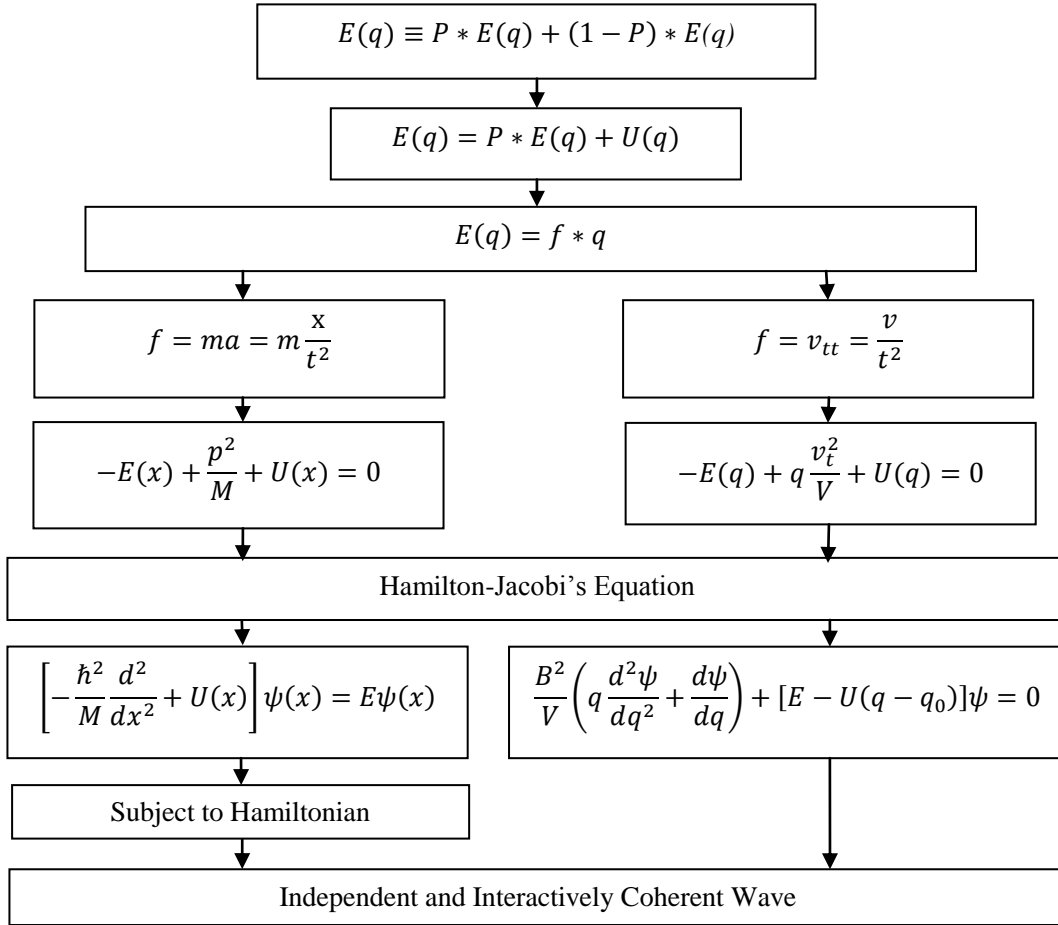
$E(q) \equiv P * E(q) + (1 - P) * E(q)$

$E(q) = P * E(q) + U(q)$

$E(q) = f * q$

$f = ma = m\frac{\mathrm{x}}{t^2}$

$f = v_{tt} = \frac{v}{t^2}$

$-E(x) + \frac{p^2}{M} + U(x) = 0$

$-E(q) + q\frac{v_t^2}{V} + U(q) = 0$

Hamilton-Jacobi's Equation

$\left[-\frac{\hbar^2}{M}\frac{d^2}{dx^2} + U(x)\right]\psi(x) = E\psi(x)$

$\frac{B^2}{V}\left(q\frac{d^2\psi}{dq^2} + \frac{d\psi}{dq}\right) + [E - U(q - q_0)]\psi = 0$

Subject to Hamiltonian

Independent and Interactively Coherent Wave